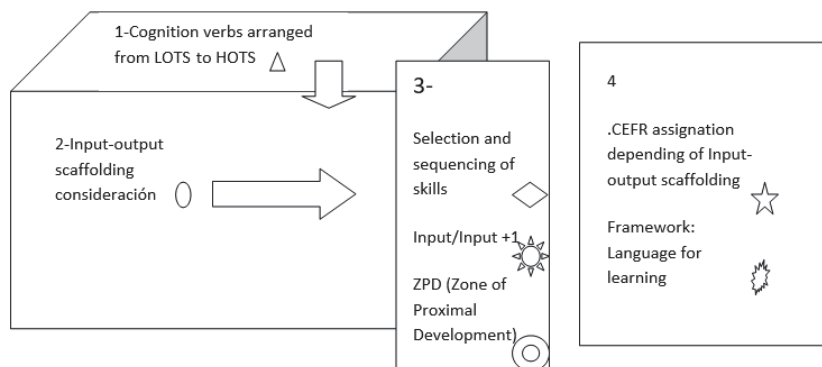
1-Cognition verbs arranged from LOTS to HOTS

2-Input-output scaffolding consideración

3-

Selection and sequencing of skills

Input/Input +1

ZPD (Zone of Proximal Development)

4

.CEFR assignation depending of Input-output scaffolding

Framework: Language for learning